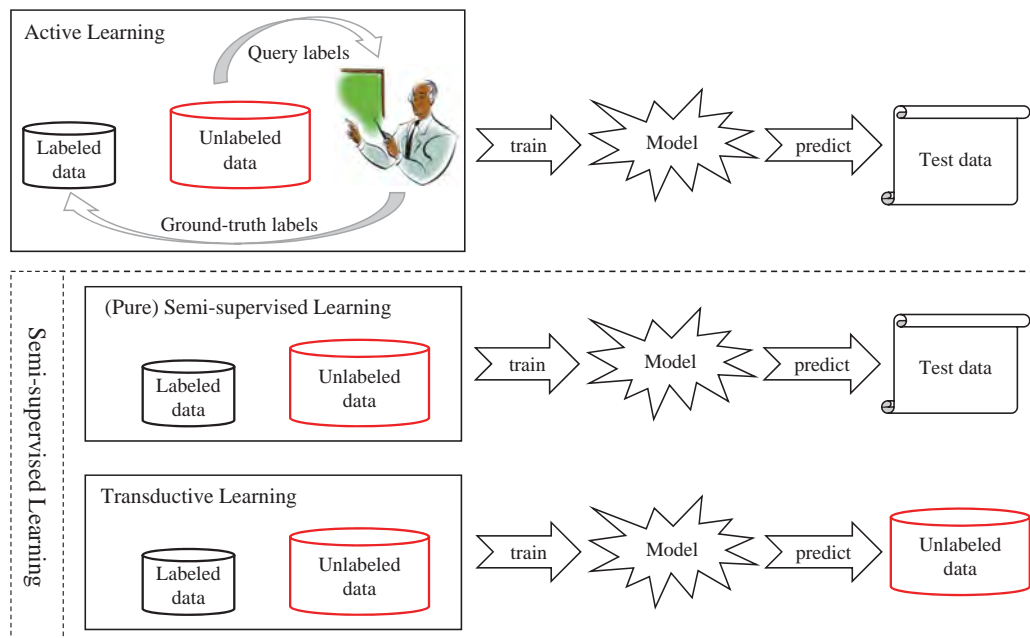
Active Learning

Query labels

Labeled data

Unlabeled data

Ground-truth labels

train

Model

predict

Test data

Semi-supervised Learning

(Pure) Semi-supervised Learning

Labeled data

Unlabeled data

train

Model

predict

Test data

Transductive Learning

Labeled data

Unlabeled data

train

Model

predict

Unlabeled data